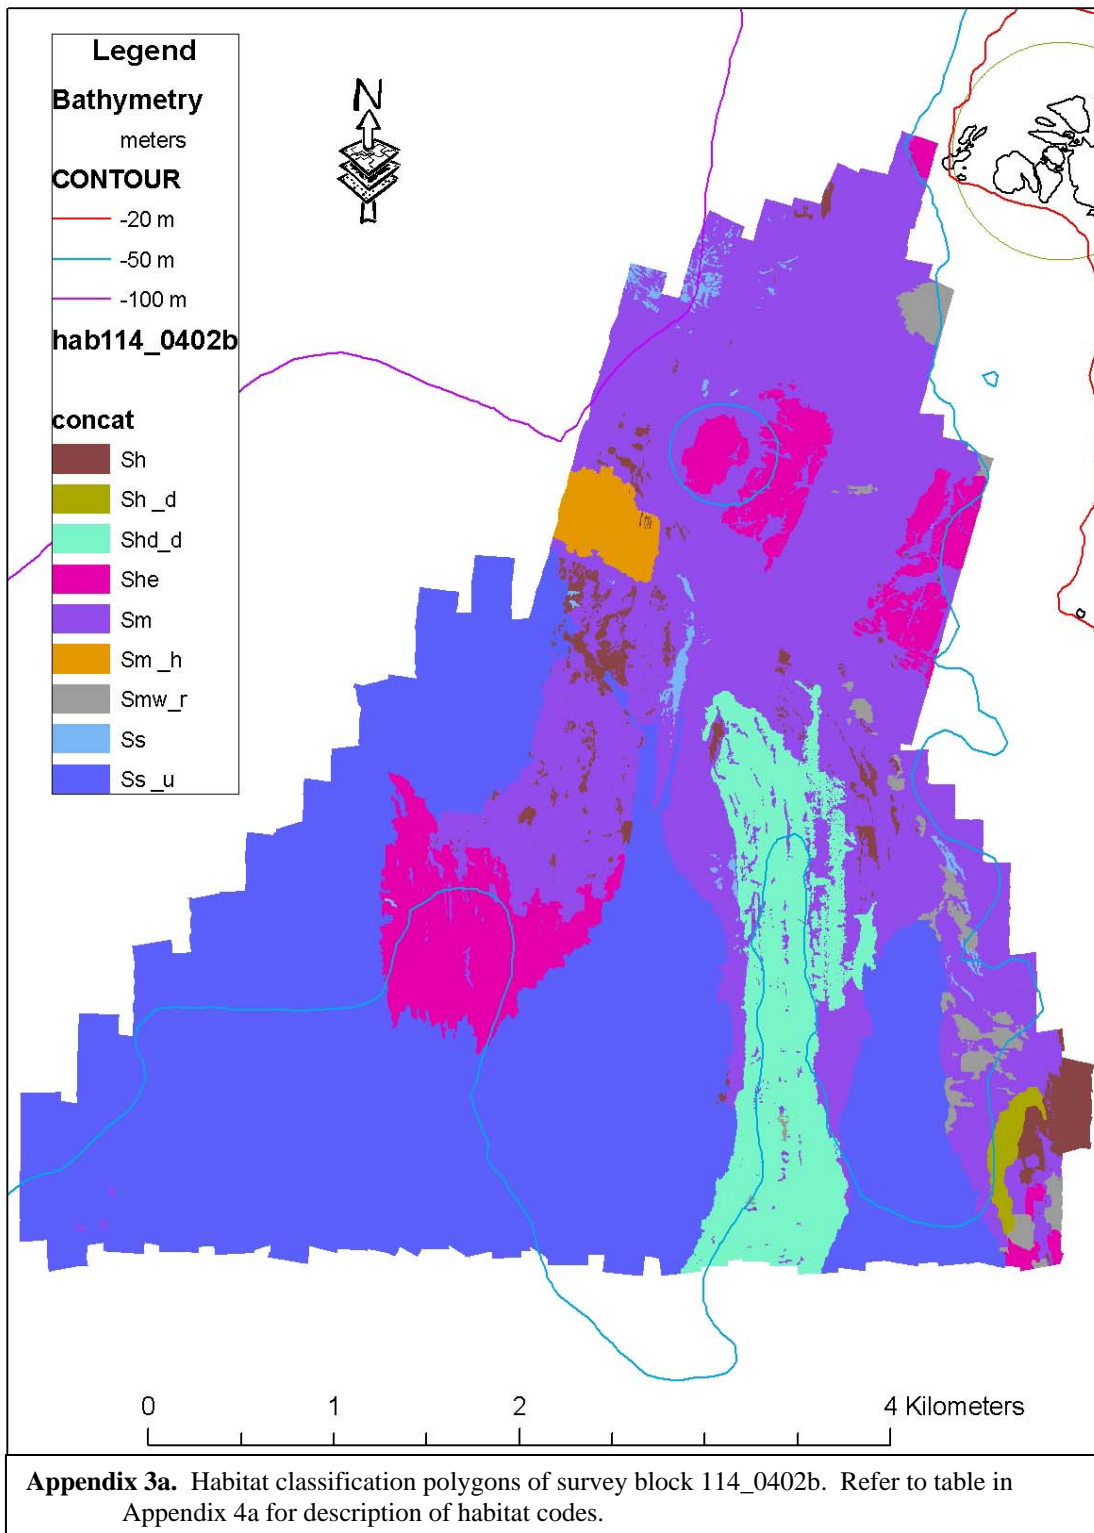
Legend
Bathymetry
meters
CONTOUR
-20 m
-50 m
-100 m
hab114_0402b
concat
Sh
Sh _d
Shd_d
She
Sm
Sm _h
Smw_r
Ss
Ss _u

N

0 1 2 4 Kilometers

**Appendix 3a.** Habitat classification polygons of survey block 114_0402b. Refer to table in Appendix 4a for description of habitat codes.